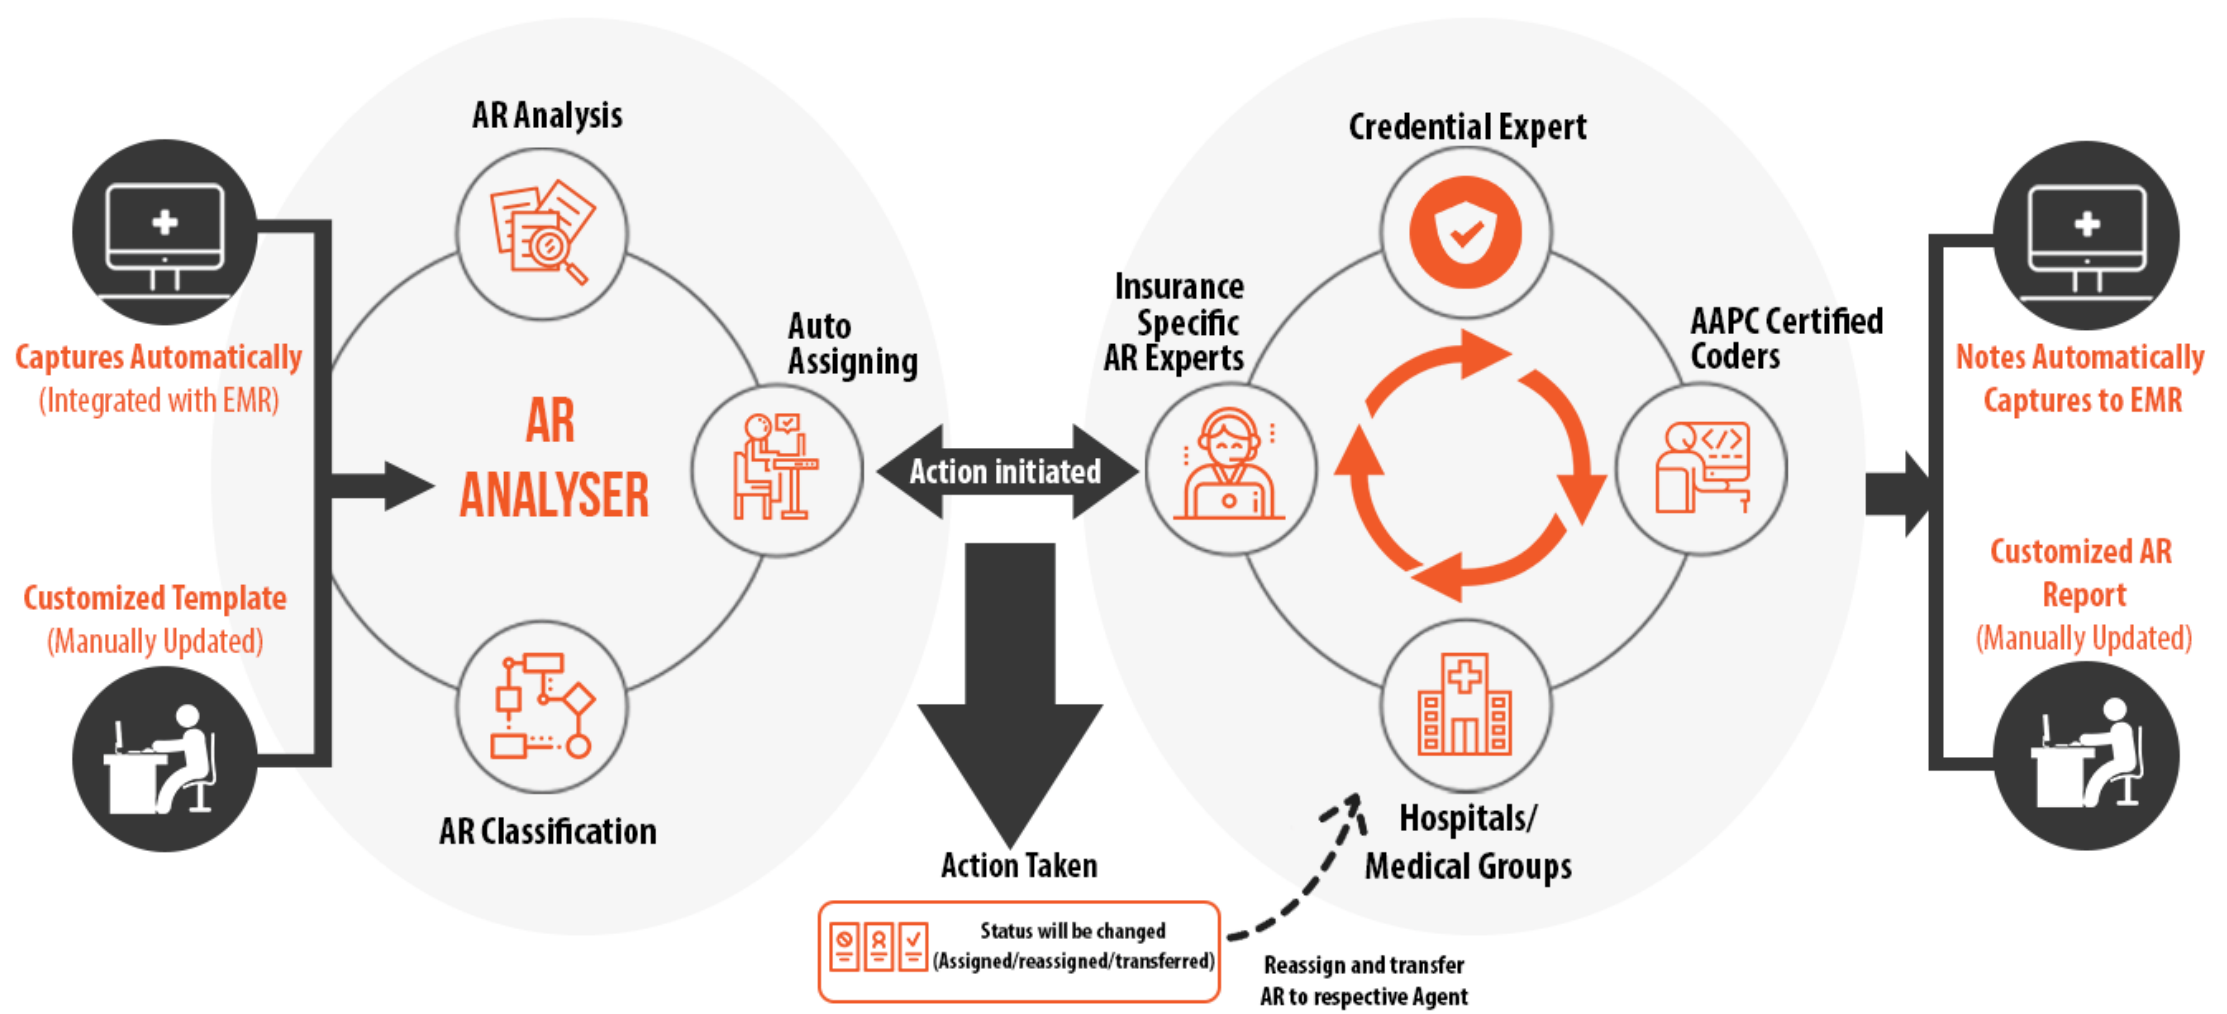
Captures Automatically
(Integrated with EMR)

Customized Template
(Manually Updated)

AR Analysis

AR ANALYSER

Auto Assigning

AR Classification

Action initiated

Action Taken

Status will be changed
(Assigned/reassigned/transferred)

Reassign and transfer AR to respective Agent

Credential Expert

Insurance Specific AR Experts

AAPC Certified Coders

Hospitals/ Medical Groups

Notes Automatically Captures to EMR

Customized AR Report
(Manually Updated)